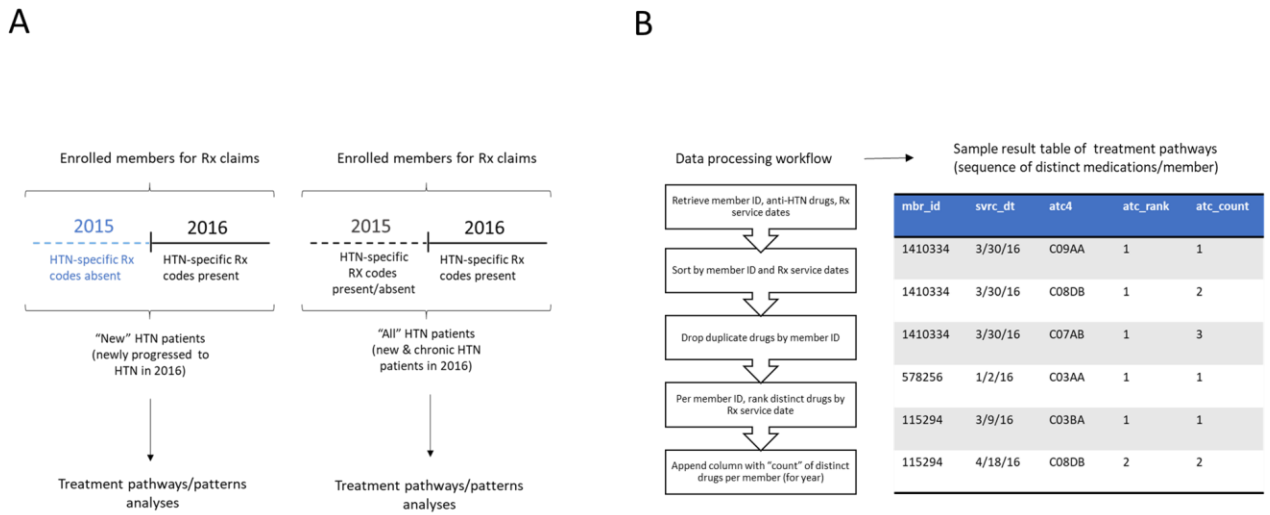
A

Enrolled members for Rx claims

2015
HTN-specific Rx codes absent

2016
HTN-specific Rx codes present

"New" HTN patients (newly progressed to HTN in 2016)

Treatment pathways/patterns analyses

Enrolled members for Rx claims

2015
HTN-specific RX codes present/absent

2016
HTN-specific Rx codes present

"All" HTN patients (new & chronic HTN patients in 2016)

Treatment pathways/patterns analyses

B

Data processing workflow

Retrieve member ID, anti-HTN drugs, Rx service dates

Sort by member ID and Rx service dates

Drop duplicate drugs by member ID

Per member ID, rank distinct drugs by Rx service date

Append column with "count" of distinct drugs per member (for year)

Sample result table of treatment pathways (sequence of distinct medications/member)

| mbr_id | svrc_dt | atc4 | atc_rank | atc_count |
|---|---|---|---|---|
| 1410334 | 3/30/16 | C09AA | 1 | 1 |
| 1410334 | 3/30/16 | C08DB | 1 | 2 |
| 1410334 | 3/30/16 | C07AB | 1 | 3 |
| 578256 | 1/2/16 | C03AA | 1 | 1 |
| 115294 | 3/9/16 | C03BA | 1 | 1 |
| 115294 | 4/18/16 | C08DB | 2 | 2 |